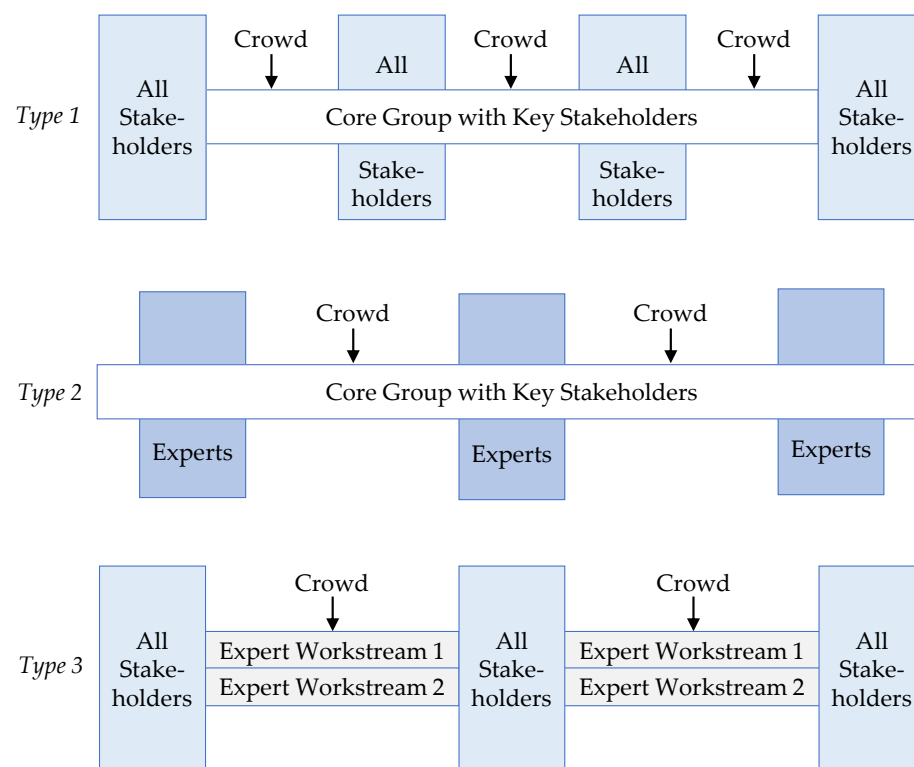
Type 1

All Stakeholders

Crowd

All Stakeholders

Crowd

All Stakeholders

Crowd

All Stakeholders

Core Group with Key Stakeholders

Type 2

Crowd

Crowd

Core Group with Key Stakeholders

Experts

Experts

Experts

Type 3

All Stakeholders

Crowd

Expert Workstream 1

Expert Workstream 2

All Stakeholders

Crowd

Expert Workstream 1

Expert Workstream 2

All Stakeholders